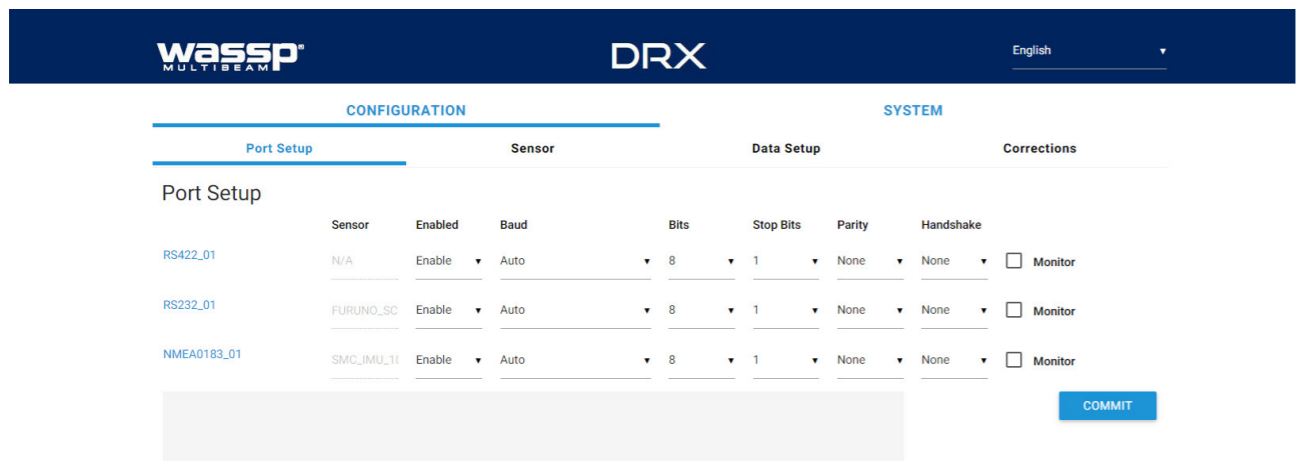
WASSP MULTIBEAM

DRX

English ▾

CONFIGURATION

SYSTEM

Port Setup

Sensor

Data Setup

Corrections

Port Setup

| | Sensor | Enabled | Baud | Bits | Stop Bits | Parity | Handshake | |
|---|---|---|---|---|---|---|---|---|
| RS422_01 | N/A | Enable ▾ | Auto ▾ | 8 ▾ | 1 ▾ | None ▾ | None ▾ | Monitor |
| RS232_01 | FURUNO_SC | Enable ▾ | Auto ▾ | 8 ▾ | 1 ▾ | None ▾ | None ▾ | Monitor |
| NMEA0183_01 | SMC_IMU_1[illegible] | Enable ▾ | Auto ▾ | 8 ▾ | 1 ▾ | None ▾ | None ▾ | Monitor |

COMMIT